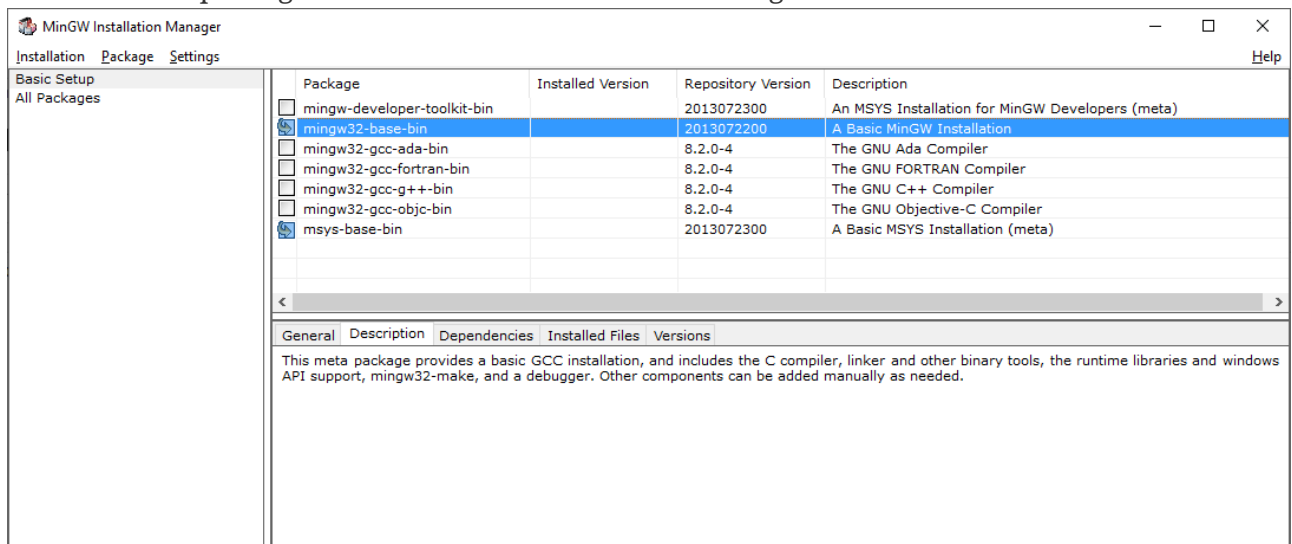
MinGW Installation Manager

Installation Package Settings Help

Basic Setup
All Packages

| Package | Installed Version | Repository Version | Description |
|---|---|---|---|
| mingw-developer-toolkit-bin | | 2013072300 | An MSYS Installation for MinGW Developers (meta) |
| mingw32-base-bin | | 2013072200 | A Basic MinGW Installation |
| mingw32-gcc-ada-bin | | 8.2.0-4 | The GNU Ada Compiler |
| mingw32-gcc-fortran-bin | | 8.2.0-4 | The GNU FORTRAN Compiler |
| mingw32-gcc-g++-bin | | 8.2.0-4 | The GNU C++ Compiler |
| mingw32-gcc-objc-bin | | 8.2.0-4 | The GNU Objective-C Compiler |
| msys-base-bin | | 2013072300 | A Basic MSYS Installation (meta) |

General Description Dependencies Installed Files Versions

This meta package provides a basic GCC installation, and includes the C compiler, linker and other binary tools, the runtime libraries and windows API support, mingw32-make, and a debugger. Other components can be added manually as needed.